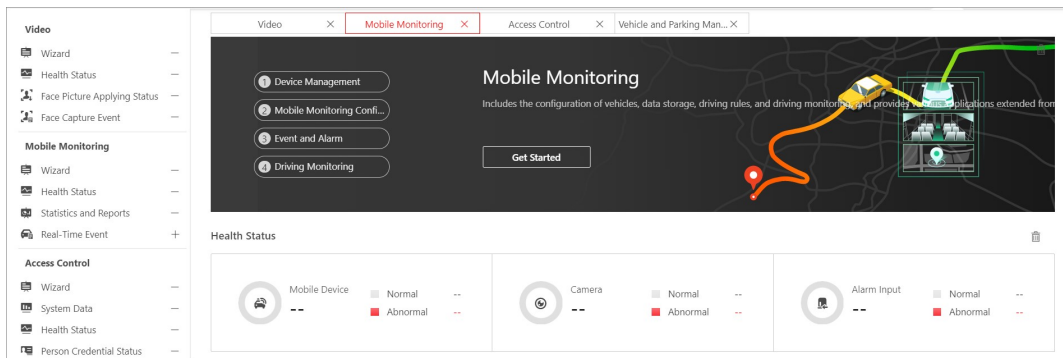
Video
Wizard —
Health Status —
Face Picture Applying Status —
Face Capture Event —
Mobile Monitoring
Wizard —
Health Status —
Statistics and Reports —
Real-Time Event +
Access Control
Wizard —
System Data —
Health Status —
Person Credential Status —

Video × | Mobile Monitoring × | Access Control × | Vehicle and Parking Man... ×

1 Device Management
2 Mobile Monitoring Confi...
3 Event and Alarm
4 Driving Monitoring

Mobile Monitoring
Includes the configuration of vehicles, data storage, driving rules, and driving monitoring, and provides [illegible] applications extended from

Get Started

Health Status

Mobile Device
--
Normal --
Abnormal --

Camera
--
Normal --
Abnormal --

Alarm Input
--
Normal --
Abnormal --